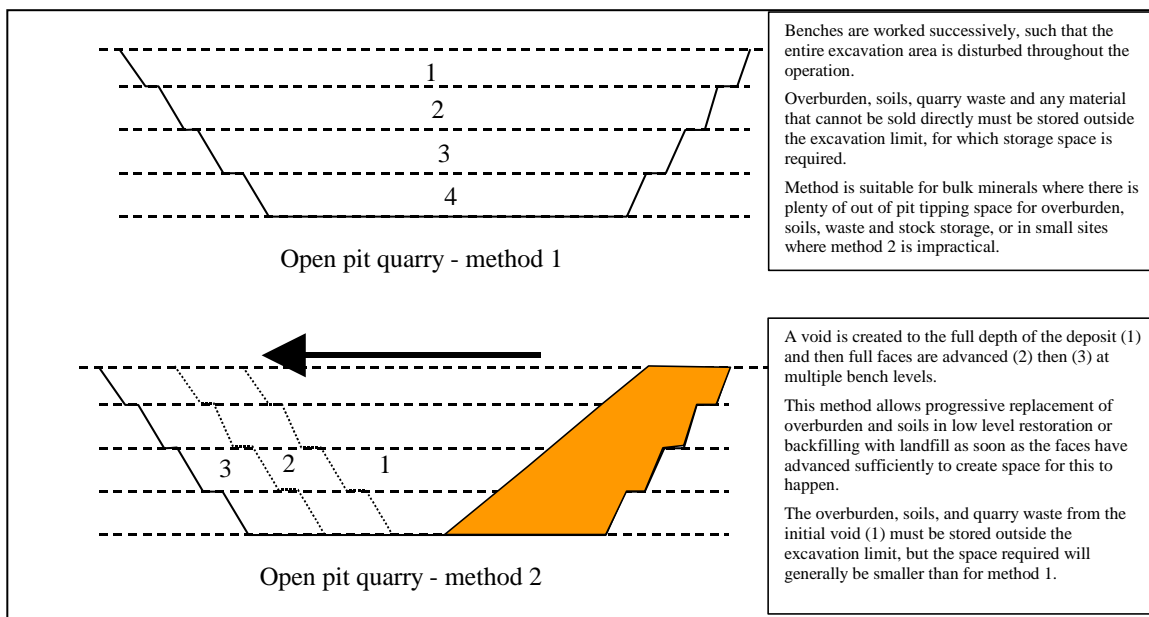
1
2
3
4

Open pit quarry - method 1

Benches are worked successively, such that the entire excavation area is disturbed throughout the operation.

Overburden, soils, quarry waste and any material that cannot be sold directly must be stored outside the excavation limit, for which storage space is required.

Method is suitable for bulk minerals where there is plenty of out of pit tipping space for overburden, soils, waste and stock storage, or in small sites where method 2 is impractical.

3
2
1

Open pit quarry - method 2

A void is created to the full depth of the deposit (1) and then full faces are advanced (2) then (3) at multiple bench levels.

This method allows progressive replacement of overburden and soils in low level restoration or backfilling with landfill as soon as the faces have advanced sufficiently to create space for this to happen.

The overburden, soils, and quarry waste from the initial void (1) must be stored outside the excavation limit, but the space required will generally be smaller than for method 1.